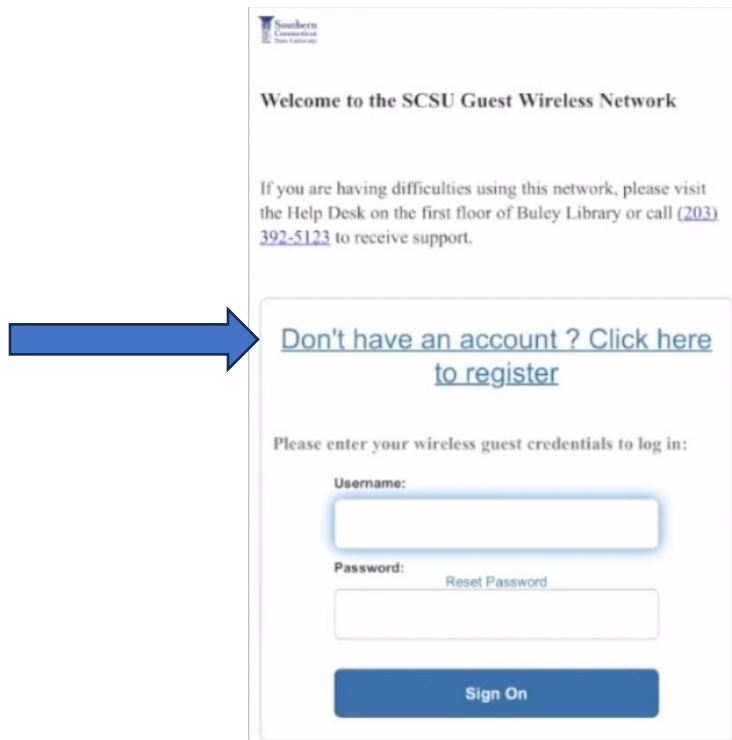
Southern Connecticut State University

Welcome to the SCSU Guest Wireless Network

If you are having difficulties using this network, please visit the Help Desk on the first floor of Buley Library or call (203) 392-5123 to receive support.

Don't have an account ? Click here to register

Please enter your wireless guest credentials to log in:

Username:

Password:

Reset Password

Sign On